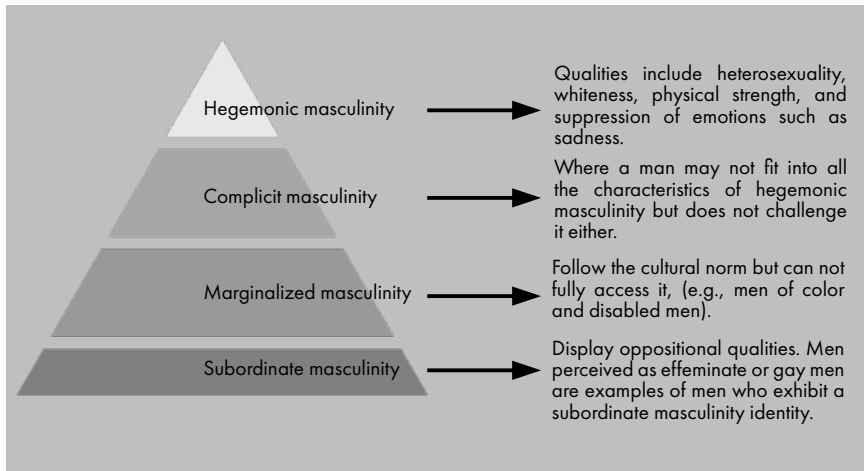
Hegemonic masculinity

Qualities include heterosexuality, whiteness, physical strength, and suppression of emotions such as sadness.

Complicit masculinity

Where a man may not fit into all the characteristics of hegemonic masculinity but does not challenge it either.

Marginalized masculinity

Follow the cultural norm but can not fully access it, (e.g., men of color and disabled men).

Subordinate masculinity

Display oppositional qualities. Men perceived as effeminate or gay men are examples of men who exhibit a subordinate masculinity identity.